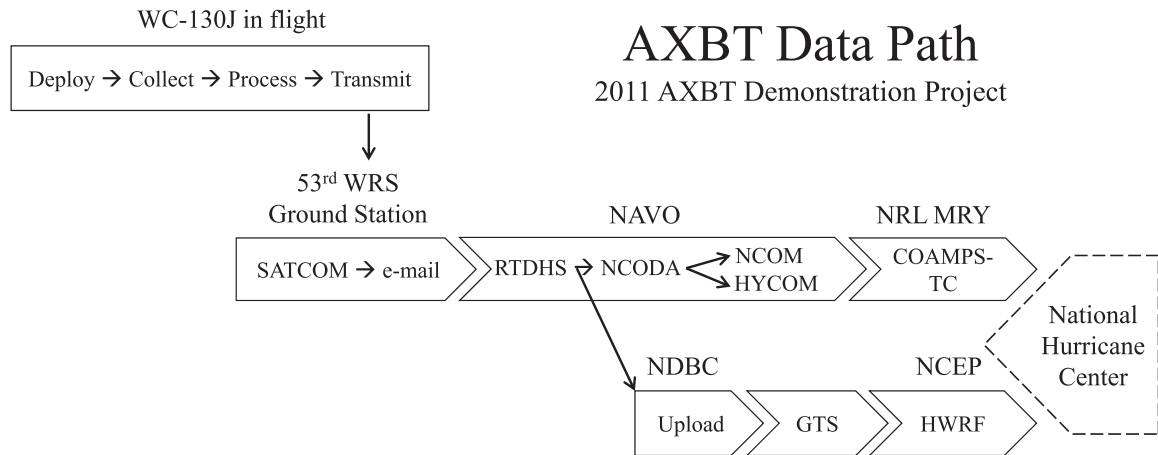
WC-130J in flight

Deploy → Collect → Process → Transmit

AXBT Data Path

2011 AXBT Demonstration Project

53$^{rd}$ WRS Ground Station

SATCOM → e-mail

NAVO

RTDHS → NCODA → NCOM → HYCOM

NRL MRY

COAMPS-TC

National Hurricane Center

NDBC

Upload

GTS

NCEP

HWRF